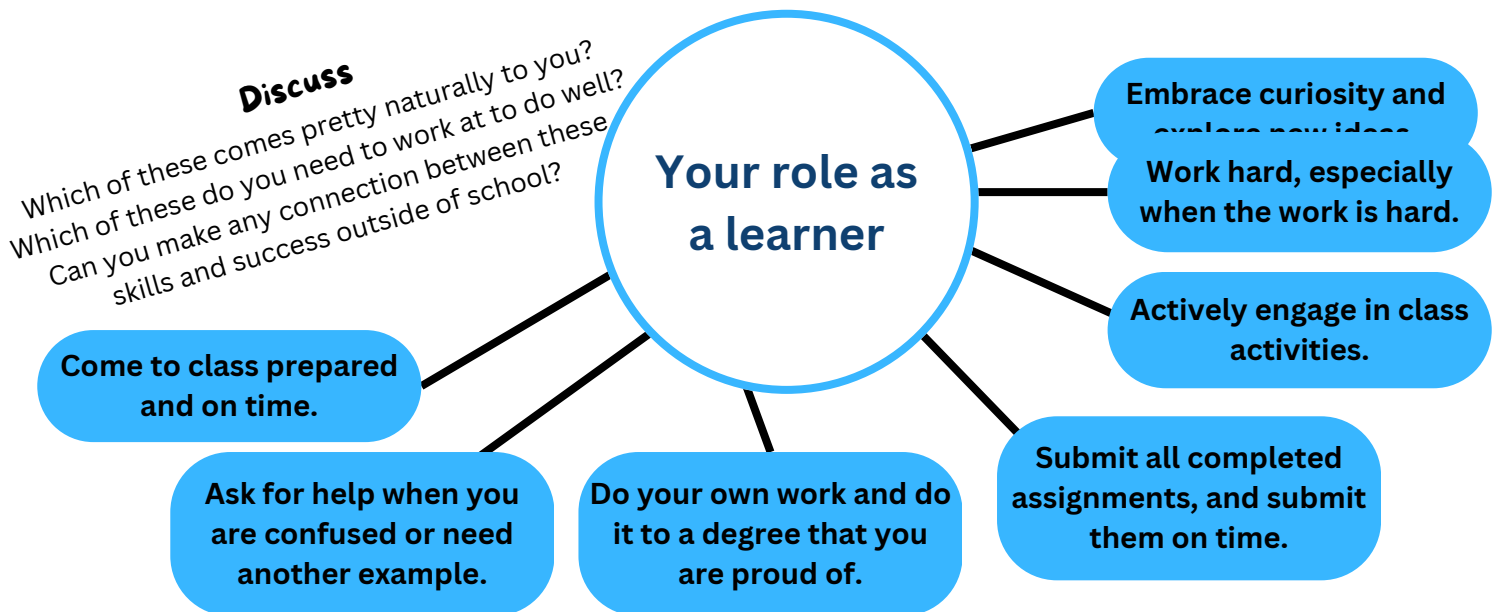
Discuss

Which of these comes pretty naturally to you? Which of these do you need to work at to do well? Can you make any connection between these skills and success outside of school?

Your role as a learner

Embrace curiosity and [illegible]

Work hard, especially when the work is hard.

Actively engage in class activities.

Submit all completed assignments, and submit them on time.

Do your own work and do it to a degree that you are proud of.

Ask for help when you are confused or need another example.

Come to class prepared and on time.